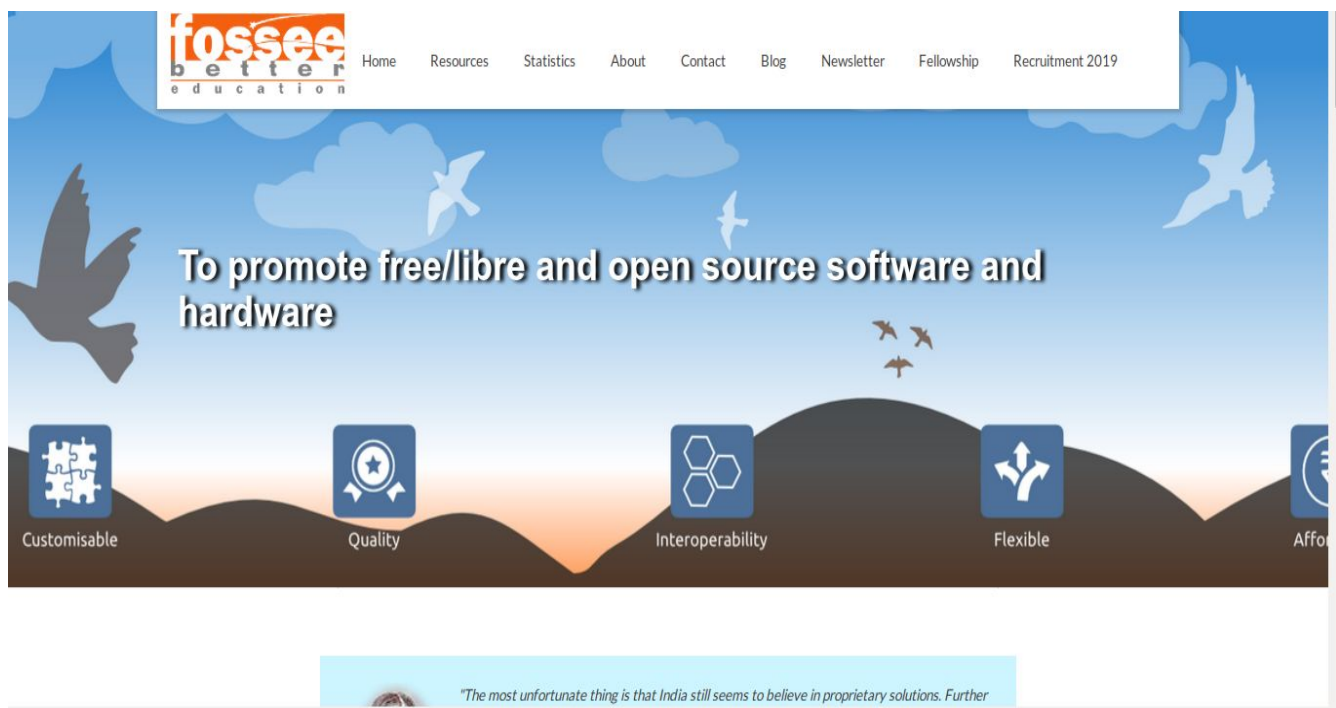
fossee
b e t t e r
e d u c a t i o n

Home Resources Statistics About Contact Blog Newsletter Fellowship Recruitment 2019

To promote free/libre and open source software and hardware

Customisable

Quality

Interoperability

Flexible

Affo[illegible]

"The most unfortunate thing is that India still seems to believe in proprietary solutions. Further